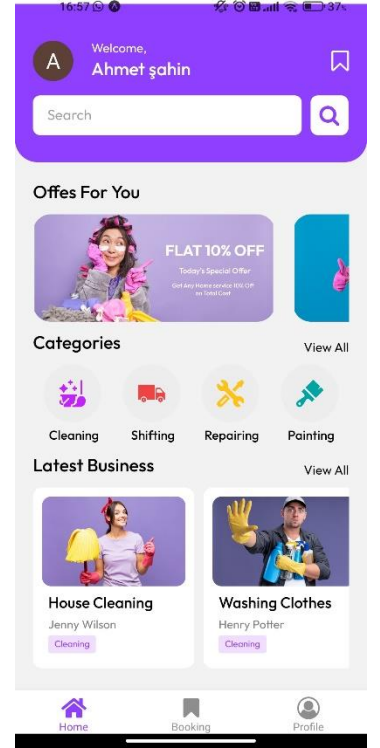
16:57 37

A
Welcome,
Ahmet şahin

Search

Offes For You

FLAT 10% OFF
Today's Special Offer
Get Any Home service 10% Off on Total Cost

Categories
View All

Cleaning
Shifting
Repairing
Painting

Latest Business
View All

House Cleaning
Jenny Wilson
Cleaning

Washing Clothes
Henry Potter
Cleaning

Home
Booking
Profile